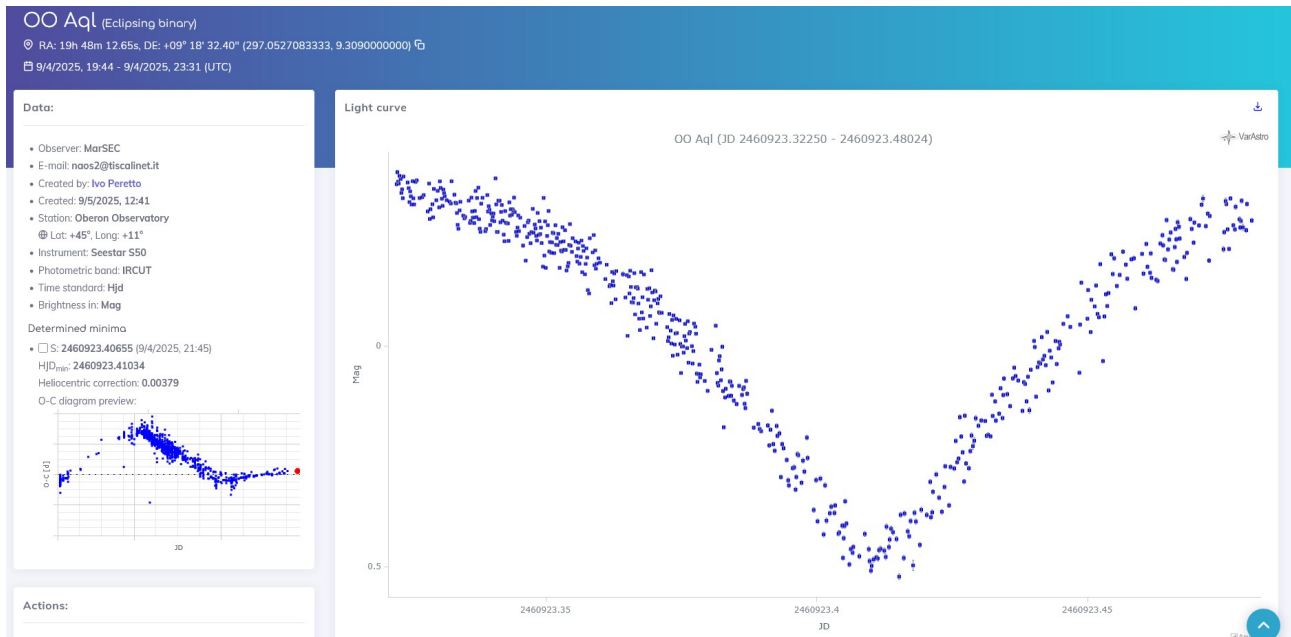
OO Aql (Eclipsing binary)

RA: 19h 48m 12.65s, DE: +09° 18' 32.40" (297.0527083333, 9.3090000000)

9/4/2025, 19:44 - 9/4/2025, 23:31 (UTC)

Data:

- Observer: MarSEC
- E-mail: naos2@tiscalinet.it
- Created by: Ivo Peretto
- Created: 9/5/2025, 12:41
- Station: Oberon Observatory
  Lat: +45°, Long: +11°
- Instrument: Seestar S50
- Photometric band: IRCUT
- Time standard: Hjd
- Brightness in: Mag

Determined minima

- S: 2460923.40655 (9/4/2025, 21:45)
  HJD$_{min}$: 2460923.41034
  Heliocentric correction: 0.00379
  O-C diagram preview:

O-C [d]

JD

Actions:

Light curve

OO Aql (JD 2460923.32250 - 2460923.48024)

VarAstro

Mag

0

0.5

2460923.35

2460923.4

2460923.45

JD